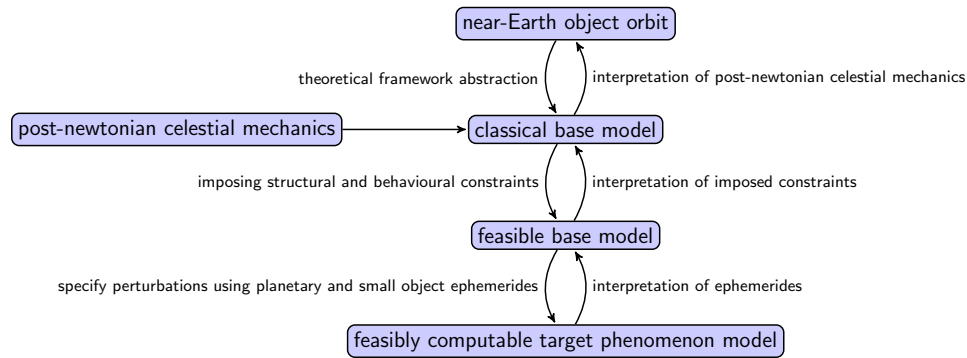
near-Earth object orbit

theoretical framework abstraction

interpretation of post-newtonian celestial mechanics

post-newtonian celestial mechanics

classical base model

imposing structural and behavioural constraints

interpretation of imposed constraints

feasible base model

specify perturbations using planetary and small object ephemerides

interpretation of ephemerides

feasibly computable target phenomenon model